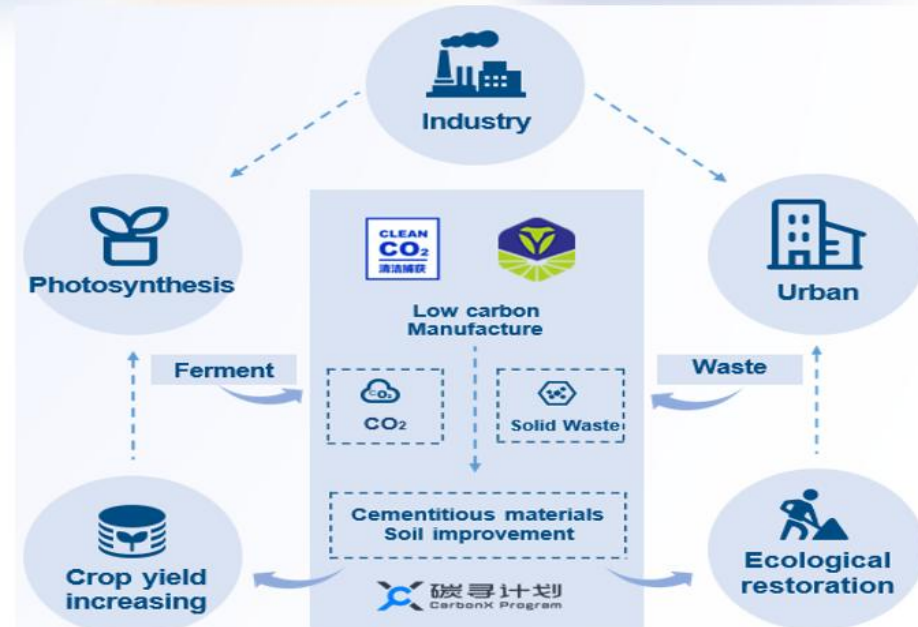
Industry

Photosynthesis

Urban

CLEAN $CO_2$ 清洁捕获

Low carbon Manufacture

Ferment

Waste

$CO_2$

$CO_2$

Solid Waste

Cementitious materials Soil improvement

碳寻计划 CarbonX Program

Crop yield increasing

Ecological restoration